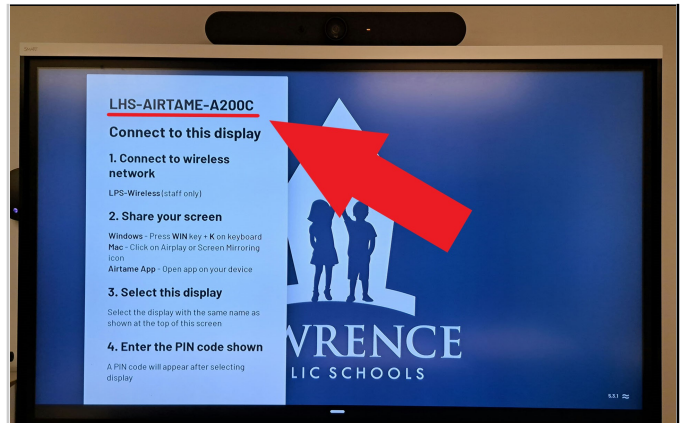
LHS-AIRTAME-A200C

Connect to this display

1. Connect to wireless network

LPS-Wireless (staff only)

2. Share your screen

Windows - Press WIN key + K on keyboard
Mac - Click on Airplay or Screen Mirroring icon
Airtame App - Open app on your device

3. Select this display

Select the display with the same name as shown at the top of this screen

4. Enter the PIN code shown

A PIN code will appear after selecting display

WRENCE
LIC SCHOOLS

5.3.1